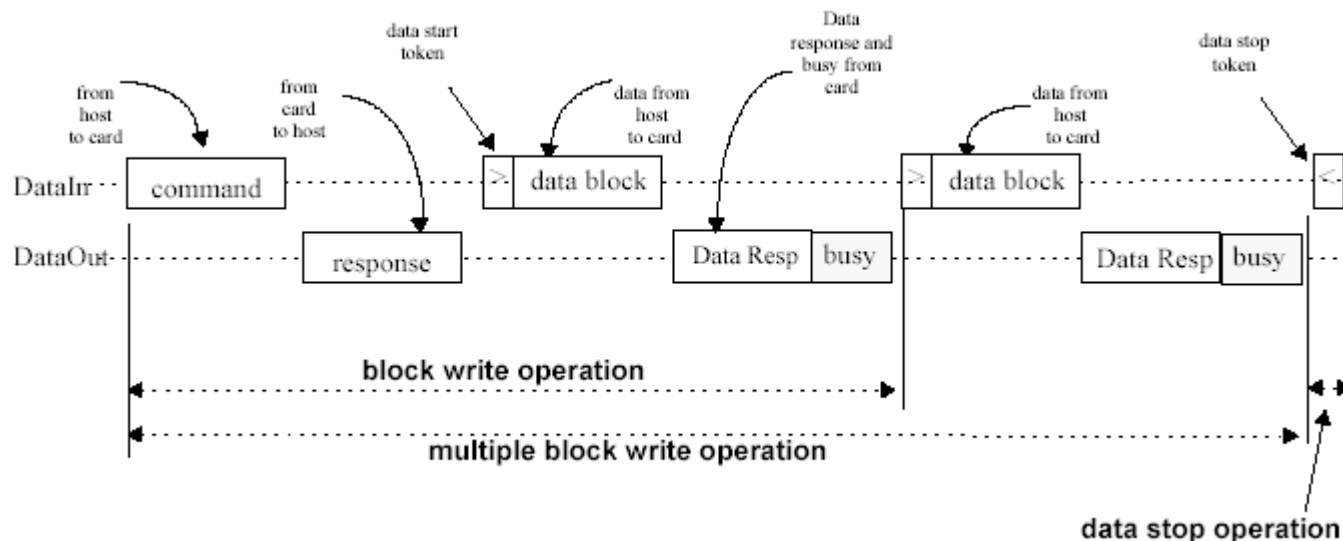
from host to card

from card to host

data start token

data from host to card

Data response and busy from card

data from host to card

data stop token

DataIn

command

>

data block

>

data block

<

DataOut

response

Data Resp

busy

Data Resp

busy

block write operation

multiple block write operation

data stop operation